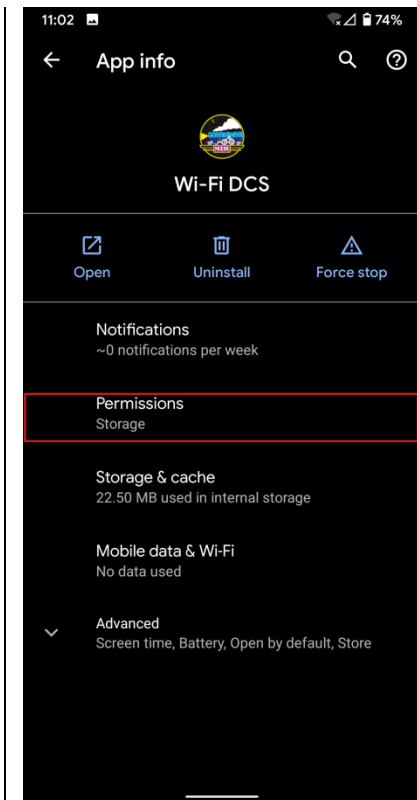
11:02

74%

App info

Wi-Fi DCS

Open

Uninstall

Force stop

Notifications
~0 notifications per week

Permissions
Storage

Storage & cache
22.50 MB used in internal storage

Mobile data & Wi-Fi
No data used

Advanced
Screen time, Battery, Open by default, Store